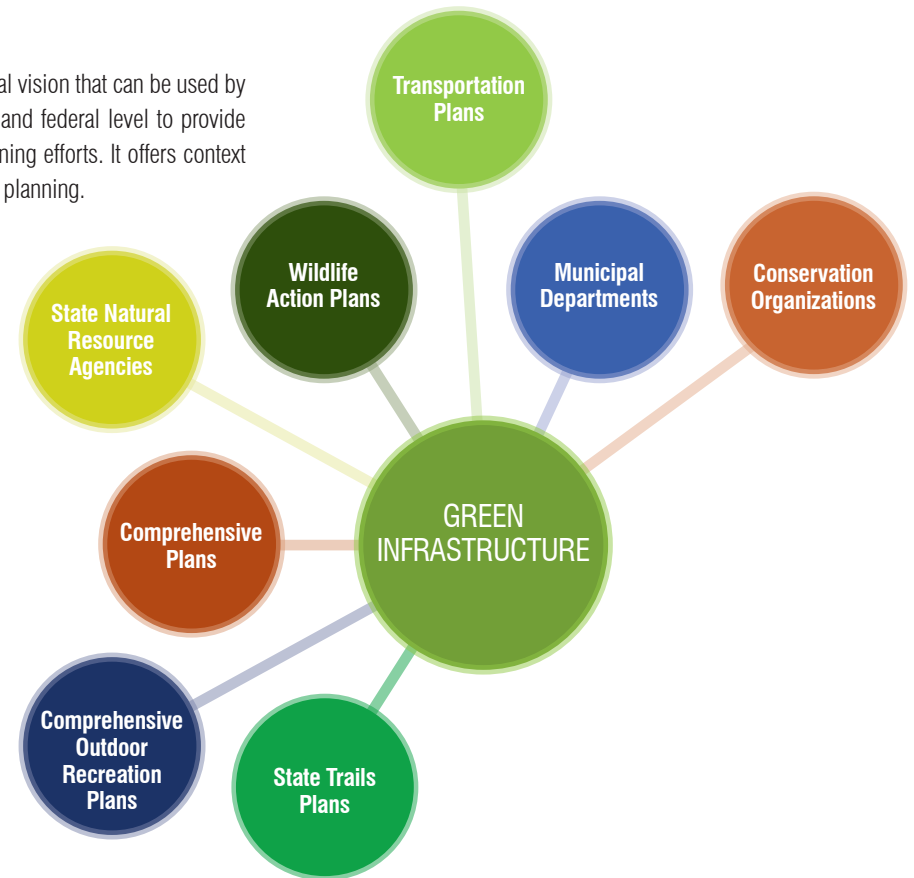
al vision that can be used by and federal level to provide ning efforts. It offers context planning.

Transportation Plans

Wildlife Action Plans

Municipal Departments

Conservation Organizations

State Natural Resource Agencies

GREEN INFRASTRUCTURE

Comprehensive Plans

Comprehensive Outdoor Recreation Plans

State Trails Plans